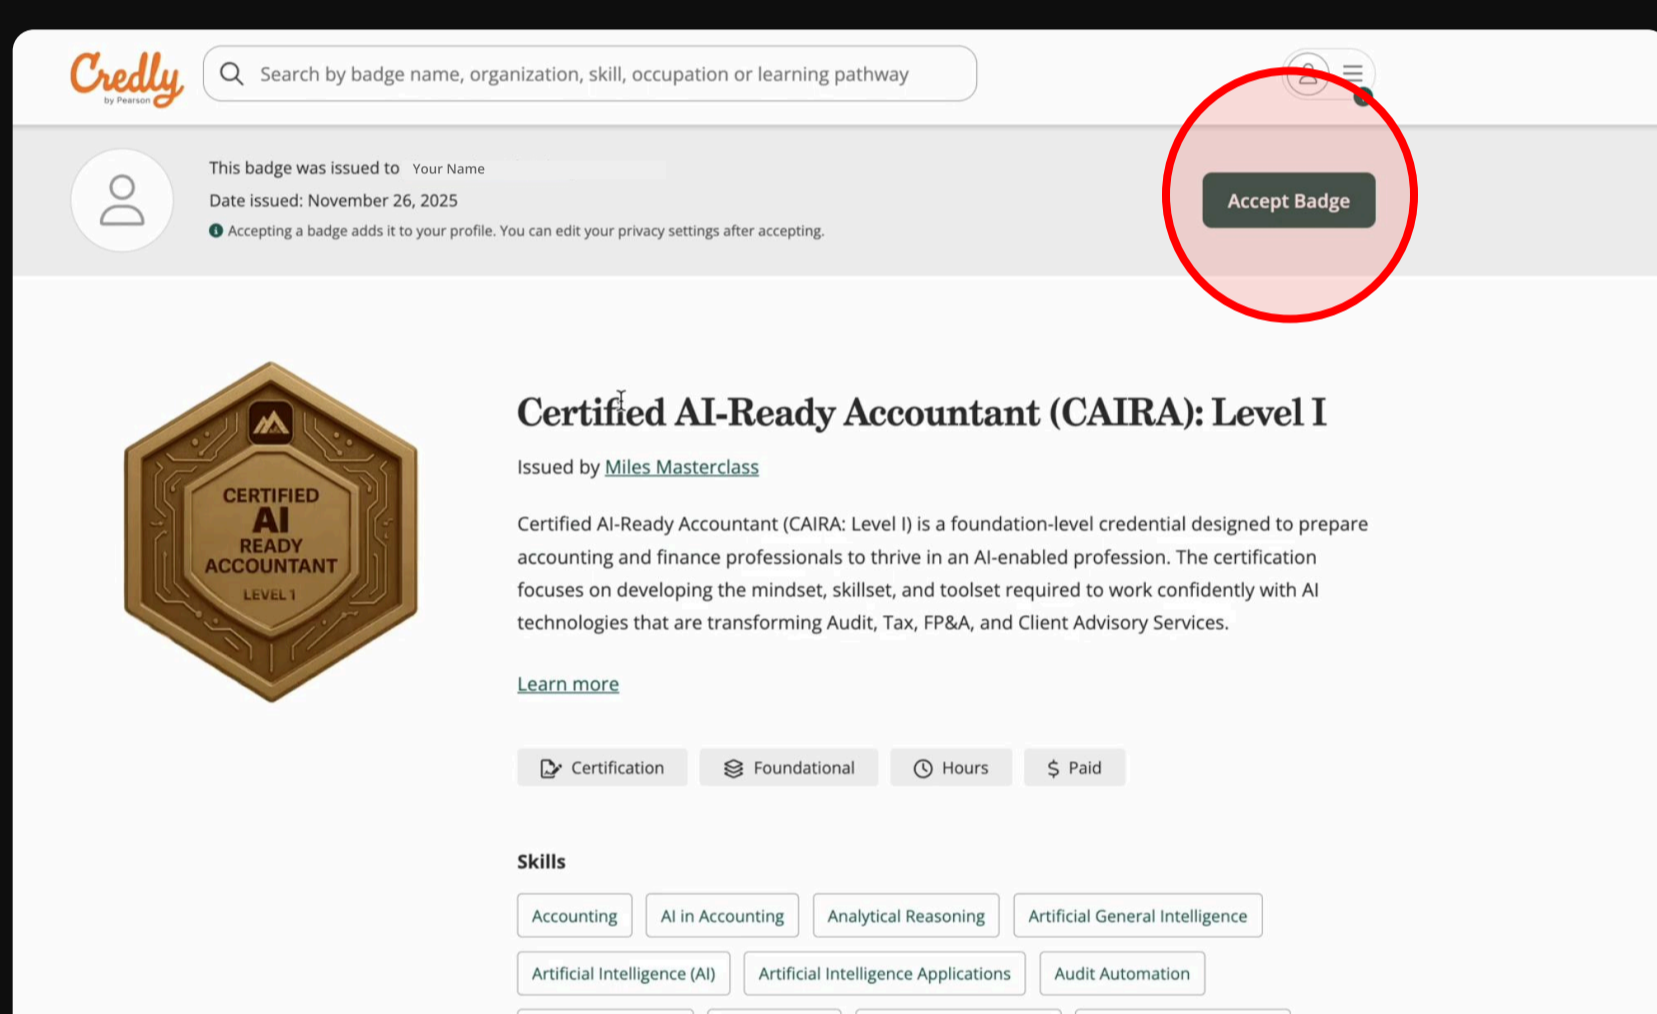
Credly by Pearson

Search by badge name, organization, skill, occupation or learning pathway

This badge was issued to Your Name
Date issued: November 26, 2025
Accepting a badge adds it to your profile. You can edit your privacy settings after accepting.

Accept Badge

CERTIFIED AI READY ACCOUNTANT LEVEL 1

Certified AI-Ready Accountant (CAIRA): Level I

Issued by Miles Masterclass

Certified AI-Ready Accountant (CAIRA: Level I) is a foundation-level credential designed to prepare accounting and finance professionals to thrive in an AI-enabled profession. The certification focuses on developing the mindset, skillset, and toolset required to work confidently with AI technologies that are transforming Audit, Tax, FP&A, and Client Advisory Services.

Learn more

Certification
Foundational
Hours
Paid

Skills

Accounting
AI in Accounting
Analytical Reasoning
Artificial General Intelligence
Artificial Intelligence (AI)
Artificial Intelligence Applications
Audit Automation